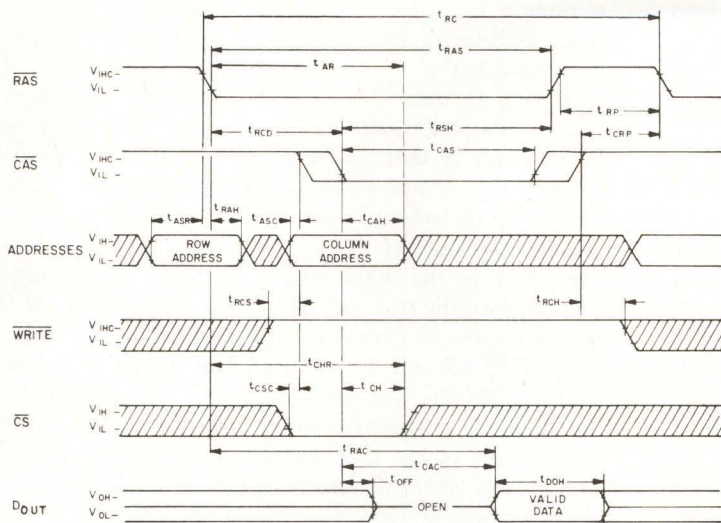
$t_{RC}$
$t_{RAS}$
$t_{AR}$
$\overline{RAS}$ $V_{IHC}$ – $V_{IL}$ –
$t_{RP}$
$t_{RCD}$
$t_{RSH}$
$t_{CRP}$
$t_{CAS}$
$\overline{CAS}$ $V_{IHC}$ – $V_{IL}$ –
$t_{ASR}$
$t_{RAH}$
$t_{ASC}$
$t_{CAH}$
ADDRESSES $V_{IH}$ – $V_{IL}$ –
ROW ADDRESS
COLUMN ADDRESS
$t_{RCS}$
$t_{RCH}$
$\overline{WRITE}$ $V_{IHC}$ – $V_{IL}$ –
$t_{CHR}$
$t_{CSC}$
$t_{CH}$
$\overline{CS}$ $V_{IH}$ – $V_{IL}$ –
$t_{RAC}$
$t_{CAC}$
$t_{OFF}$
$t_{DOH}$
$D_{OUT}$ $V_{OH}$ – $V_{OL}$ –
OPEN
VALID DATA